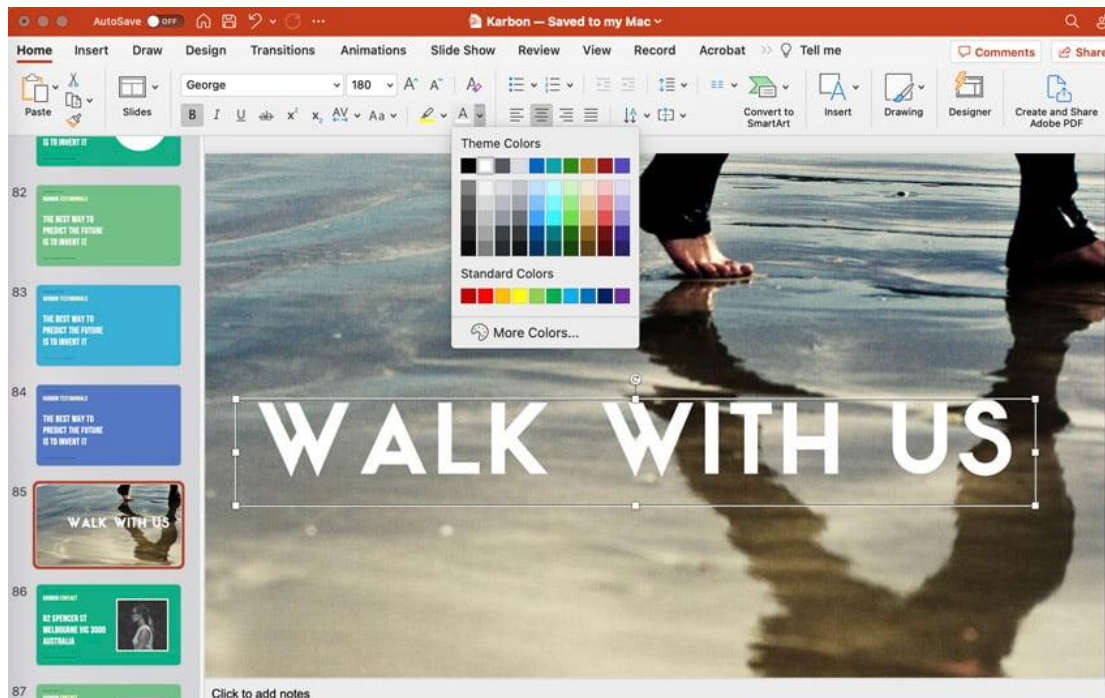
AutoSave OFF
Karbon — Saved to my Mac
Home Insert Draw Design Transitions Animations Slide Show Review View Record Acrobat Tell me
Comments Share
Paste Slides George 180 B I U abc $x^2$ $x_2$ AV Aa A Convert to SmartArt Insert Drawing Designer Create and Share Adobe PDF

Theme Colors
Standard Colors
More Colors...

IS TO INVENT IT

82
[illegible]
THE BEST WAY TO PREDICT THE FUTURE IS TO INVENT IT

83
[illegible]
THE BEST WAY TO PREDICT THE FUTURE IS TO INVENT IT

84
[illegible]
THE BEST WAY TO PREDICT THE FUTURE IS TO INVENT IT

85
WALK WITH US

86
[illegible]
82 SPENCER ST MELBOURNE VIC 3000 AUSTRALIA

87

WALK WITH US

Click to add notes